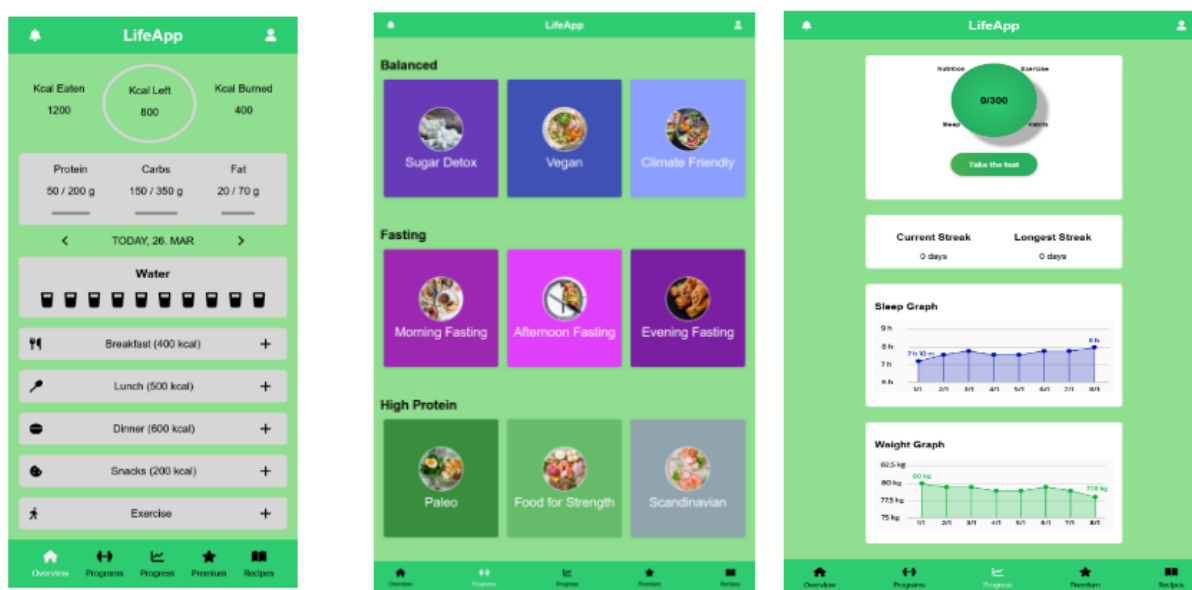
LifeApp

Kcal Eaten
1200

Kcal Left
800

Kcal Burned
400

Protein
50 / 200 g

Carbs
150 / 350 g

Fat
20 / 70 g

TODAY, 26. MAR

Water

Breakfast (400 kcal) +

Lunch (500 kcal) +

Dinner (600 kcal) +

Snacks (200 kcal) +

Exercise +

Overview Programs Progress Premium Recipes

LifeApp

Balanced

Sugar Detox

Vegan

Climate Friendly

Fasting

Morning Fasting

Afternoon Fasting

Evening Fasting

High Protein

Paleo

Food for Strength

Scandinavian

Overview Programs Progress Premium Recipes

LifeApp

Nutrition Exercise
0/300
Sleep Health

Take the test

Current Streak
0 days

Longest Streak
0 days

Sleep Graph

9 h
8 h
7 h
6 h
7 h 10 m
8 h
1/1 2/1 3/1 4/1 5/1 6/1 7/1 8/1

Weight Graph

82,5 kg
80 kg
77,5 kg
75 kg
80 kg
77,5 kg
1/1 2/1 3/1 4/1 5/1 6/1 7/1 8/1

Overview Programs Progress Premium Recipes